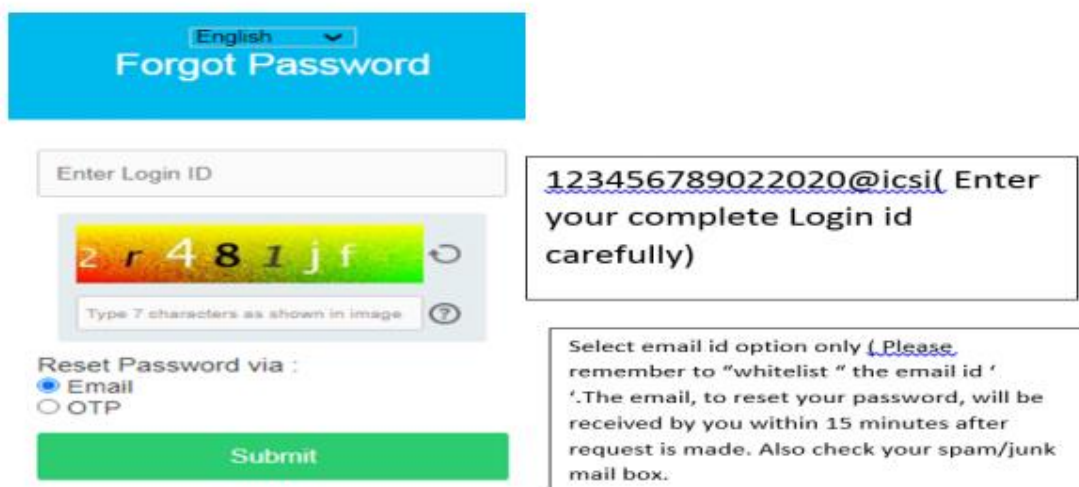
English
Forgot Password

Enter Login ID

2 r 4 8 1 j f

Type 7 characters as shown in image

Reset Password via :
Email
OTP

Submit

123456789022020@icsi( Enter your complete Login id carefully)

Select email id option only ( Please remember to "whitelist " the email id ' '.The email, to reset your password, will be received by you within 15 minutes after request is made. Also check your spam/junk mail box.